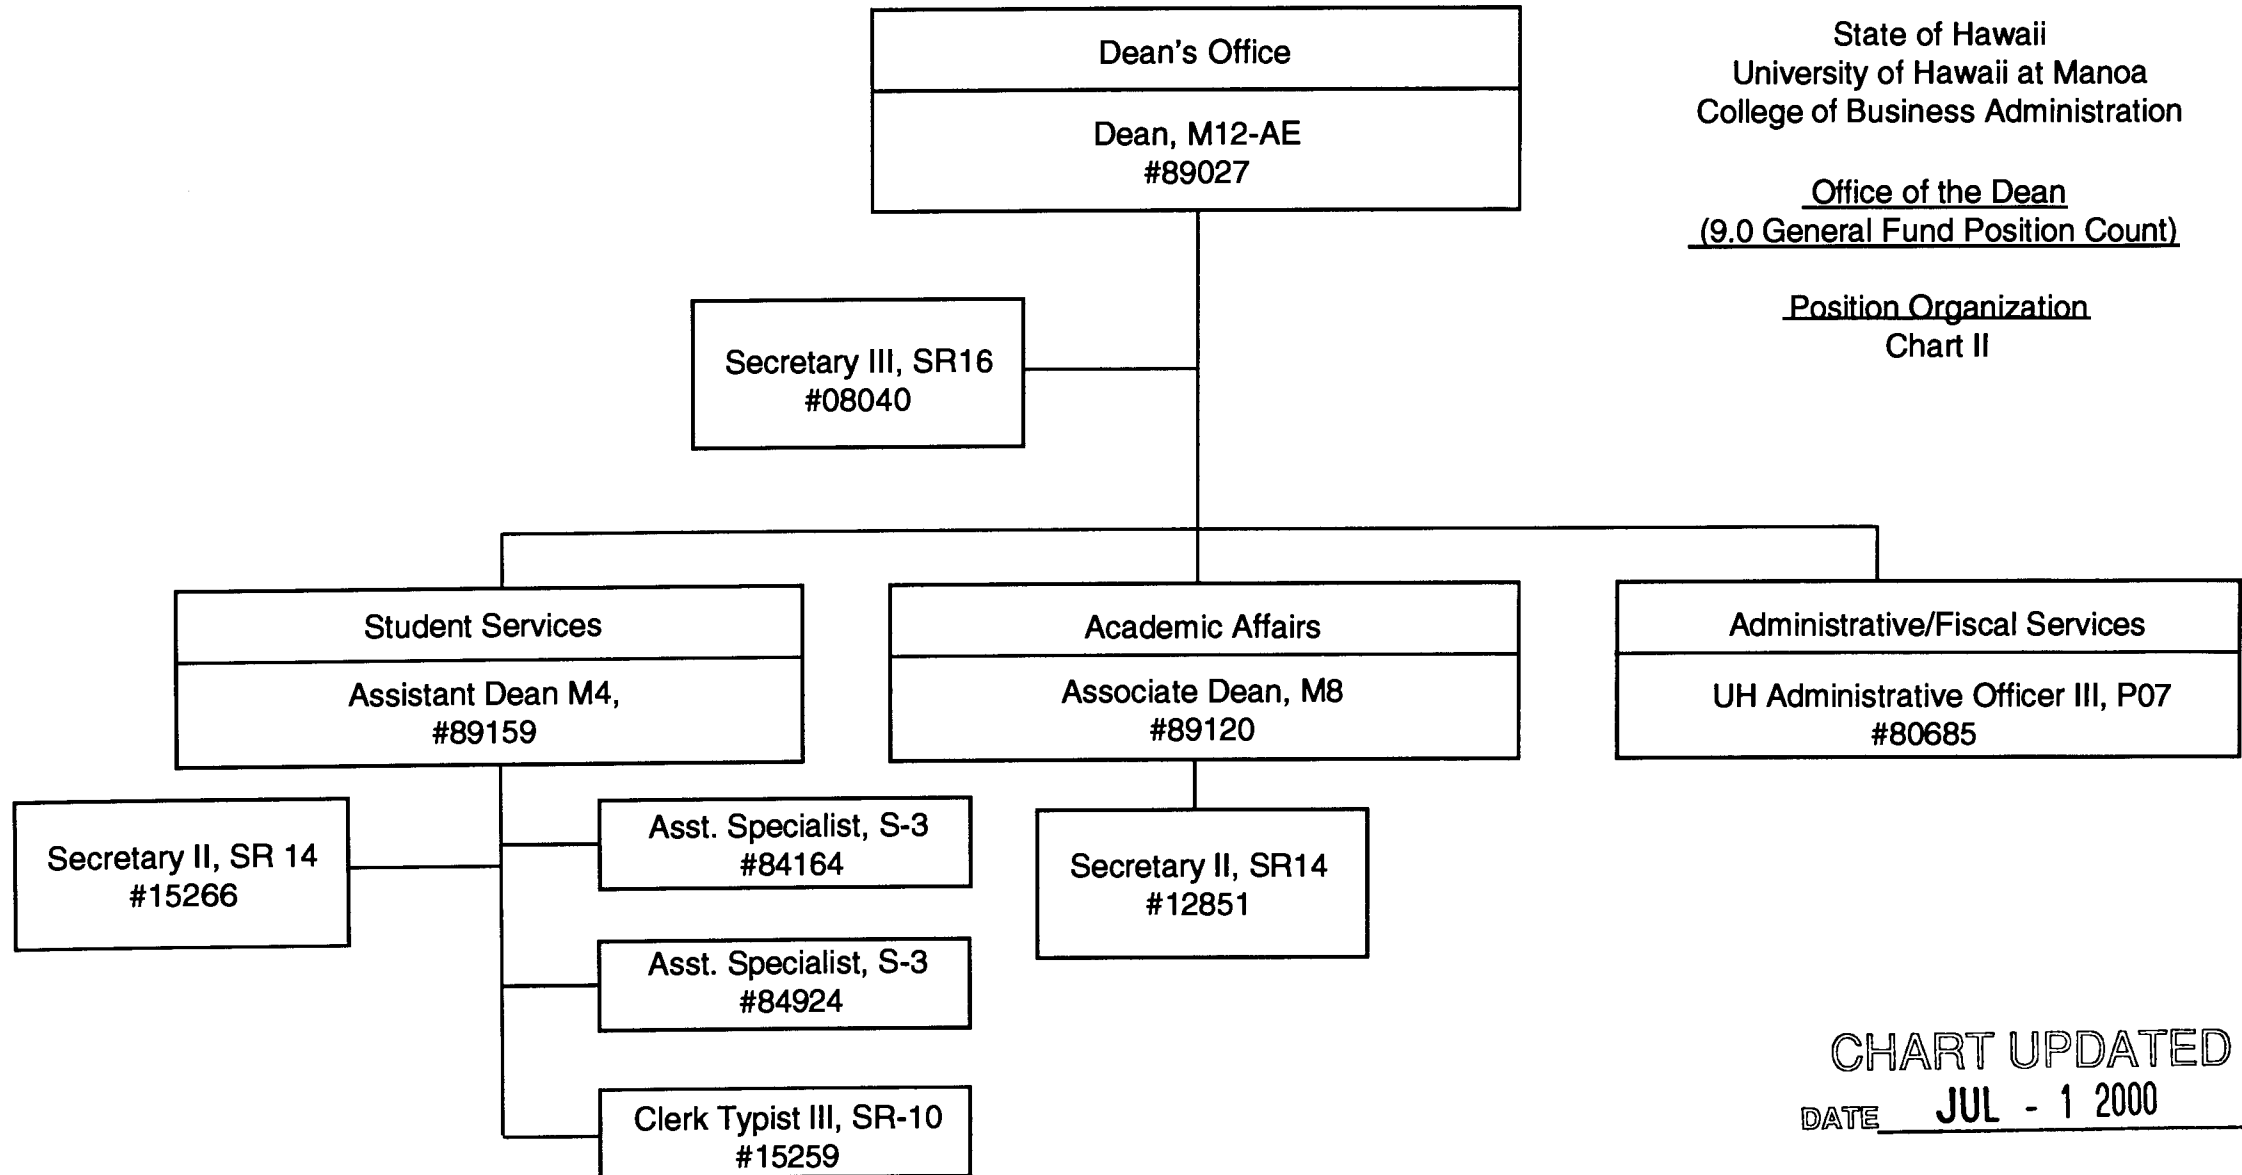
State of Hawaii
University of Hawaii at Manoa
College of Business Administration

Office of the Dean
(9.0 General Fund Position Count)

Position Organization
Chart II

Dean's Office

Dean, M12-AE
#89027

Secretary III, SR16
#08040

Student Services

Assistant Dean M4,
#89159

Academic Affairs

Associate Dean, M8
#89120

Administrative/Fiscal Services

UH Administrative Officer III, P07
#80685

Secretary II, SR 14
#15266

Asst. Specialist, S-3
#84164

Asst. Specialist, S-3
#84924

Clerk Typist III, SR-10
#15259

Secretary II, SR14
#12851

CHART UPDATED
DATE JUL - 1 2000